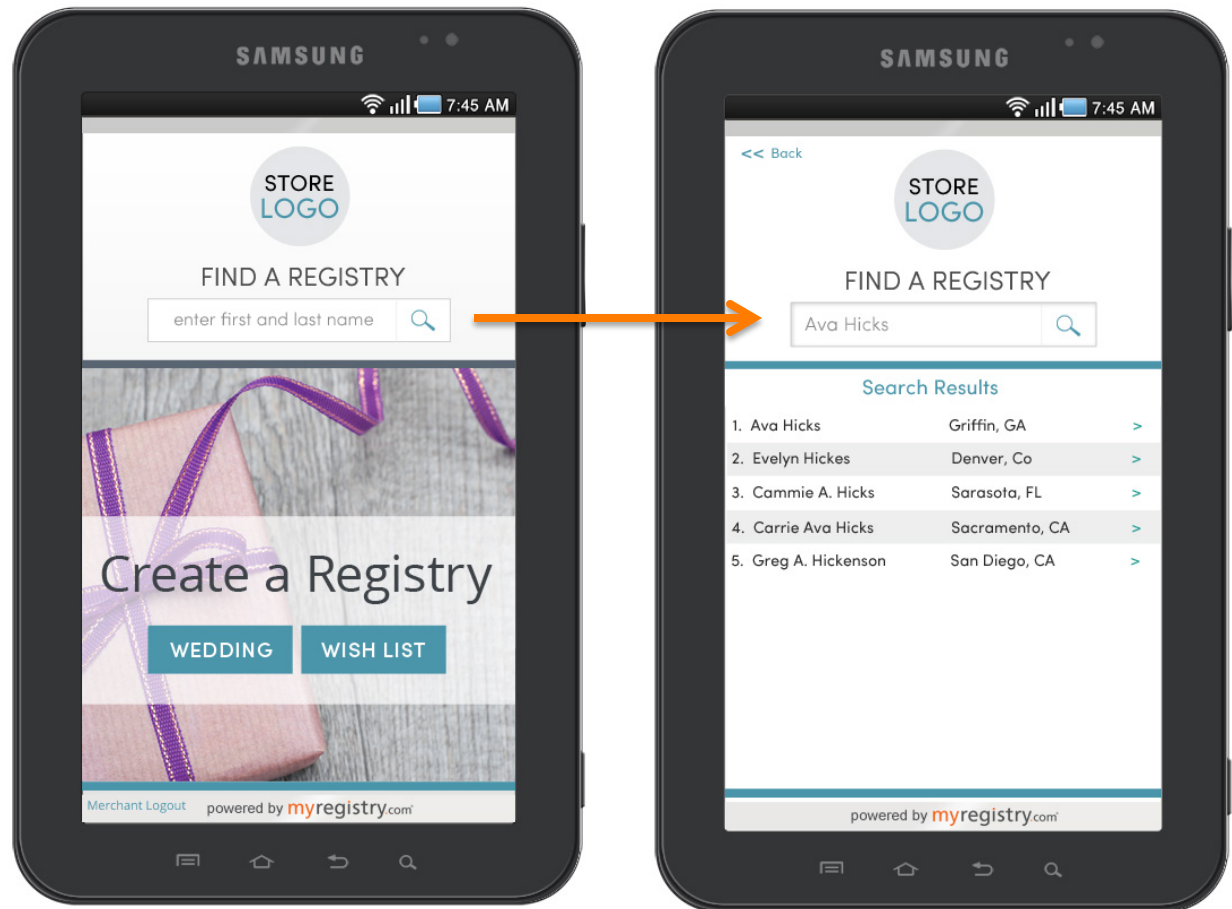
SAMSUNG

7:45 AM

STORE LOGO

FIND A REGISTRY

enter first and last name

Create a Registry

WEDDING

WISH LIST

Merchant Logout

powered by myregistry.com

SAMSUNG

7:45 AM

<< Back

STORE LOGO

FIND A REGISTRY

Ava Hicks

Search Results

| | | |
|---|---|---|
| 1. Ava Hicks | Griffin, GA | > |
| 2. Evelyn Hickes | Denver, Co | > |
| 3. Cammie A. Hicks | Sarasota, FL | > |
| 4. Carrie Ava Hicks | Sacramento, CA | > |
| 5. Greg A. Hickenson | San Diego, CA | > |

powered by myregistry.com